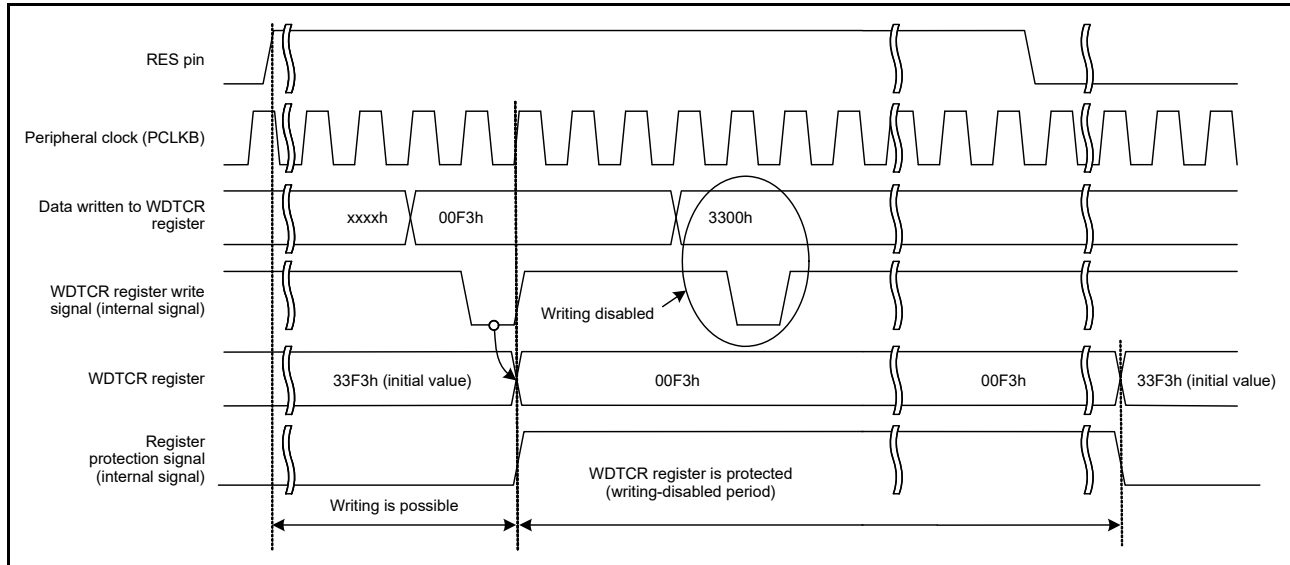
RES pin

Peripheral clock (PCLKB)

Data written to WDTCR register

xxxxh

00F3h

3300h

WDTCR register write signal (internal signal)

Writing disabled

WDTCR register

33F3h (initial value)

00F3h

00F3h

33F3h (initial value)

Register protection signal (internal signal)

WDTCR register is protected (writing-disabled period)

Writing is possible